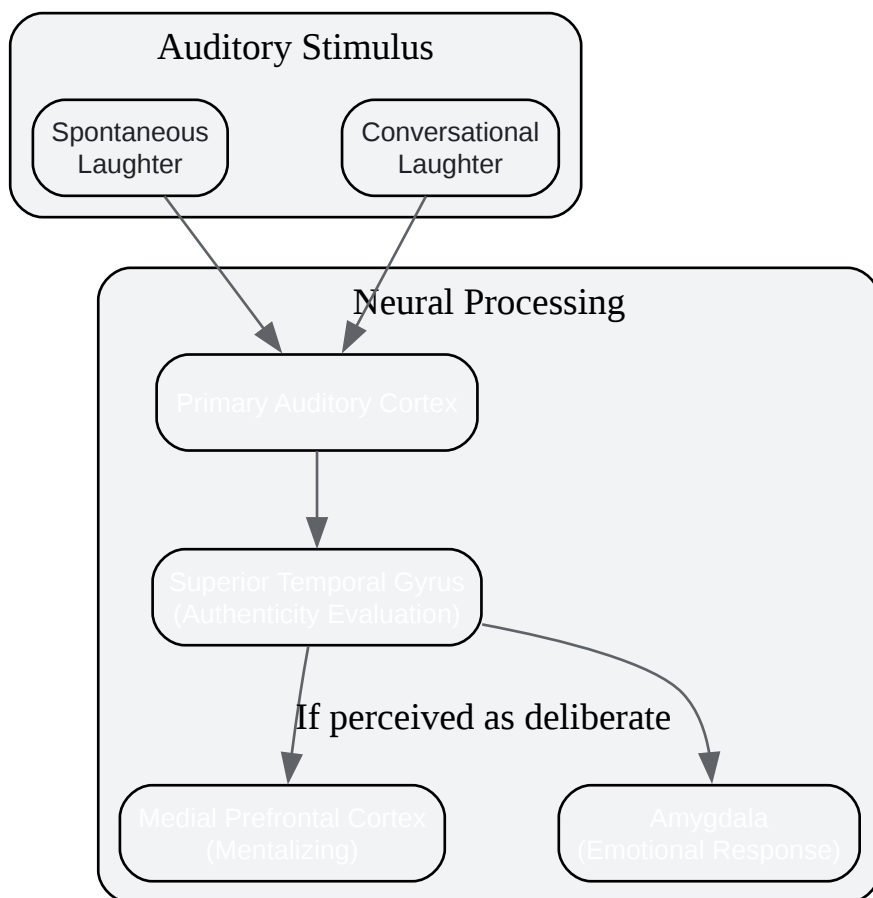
Auditory Stimulus

Spontaneous Laughter

Conversational Laughter

Neural Processing

Primary Auditory Cortex

Superior Temporal Gyrus (Authenticity Evaluation)

If perceived as deliberate

Medial Prefrontal Cortex (Mentalizing)

Amygdala (Emotional Response)